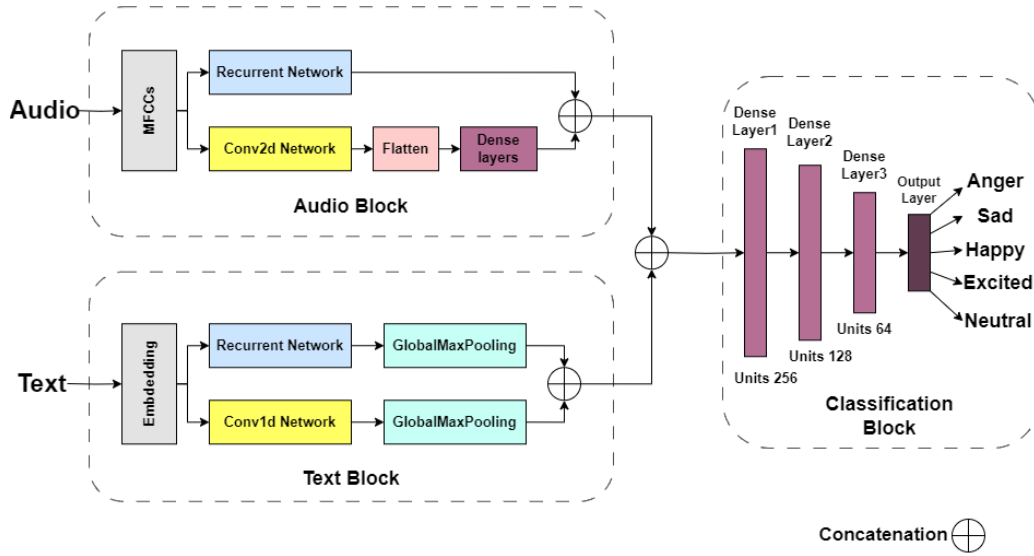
Audio

MFCCs

Recurrent Network

Conv2d Network

Flatten

Dense layers

Audio Block

Text

Embdedding

Recurrent Network

GlobalMaxPooling

Conv1d Network

GlobalMaxPooling

Text Block

Dense Layer1

Dense Layer2

Dense Layer3

Output Layer

Units 256

Units 128

Units 64

Anger

Sad

Happy

Excited

Neutral

Classification Block

Concatenation